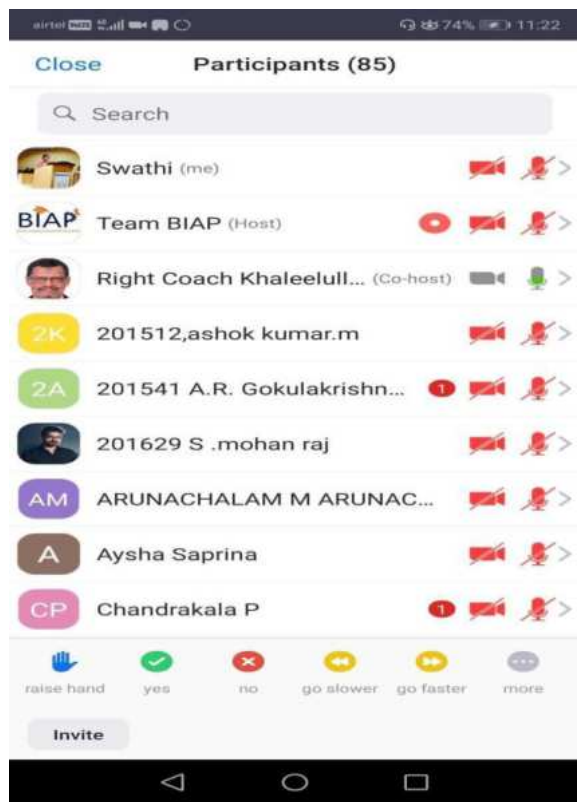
airtel 74% 11:22

Close Participants (85)

Search

Swathi (me)

BIAP Team BIAP (Host)

Right Coach Khaleelull... (Co-host)

2K 201512,ashok kumar.m

2A 201541 A.R. Gokulakrishn... 1

201629 S .mohan raj

AM ARUNACHALAM M ARUNAC...

A Aysha Saprina

CP Chandrakala P 1

raise hand yes no go slower go faster more

Invite